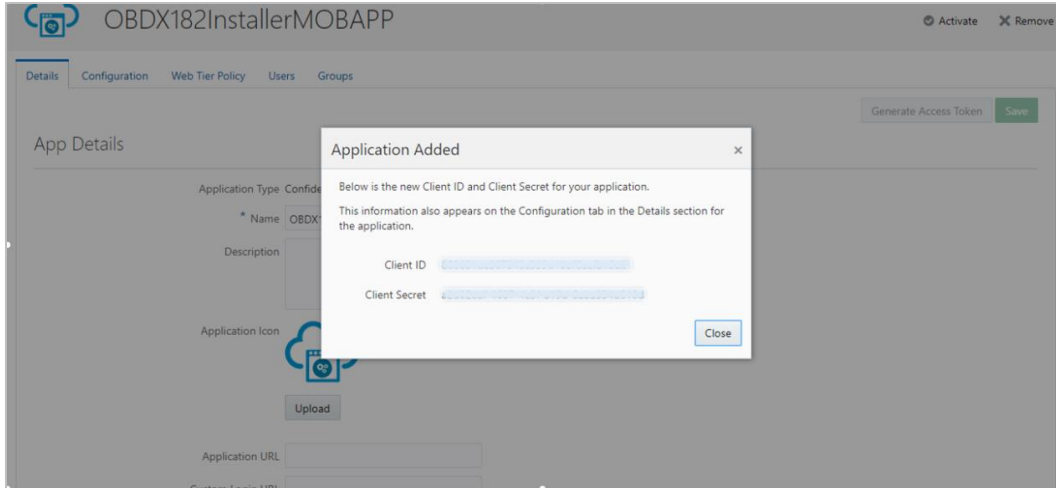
OBDX182InstallerMOBAPP

Activate Remove

Details Configuration Web Tier Policy Users Groups

Generate Access Token Save

App Details

Application Type Confide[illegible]

* Name OBDX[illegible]

Description

Application Icon

Upload

Application URL

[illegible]

Application Added ×

Below is the new Client ID and Client Secret for your application.

This information also appears on the Configuration tab in the Details section for the application.

Client ID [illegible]

Client Secret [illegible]

Close